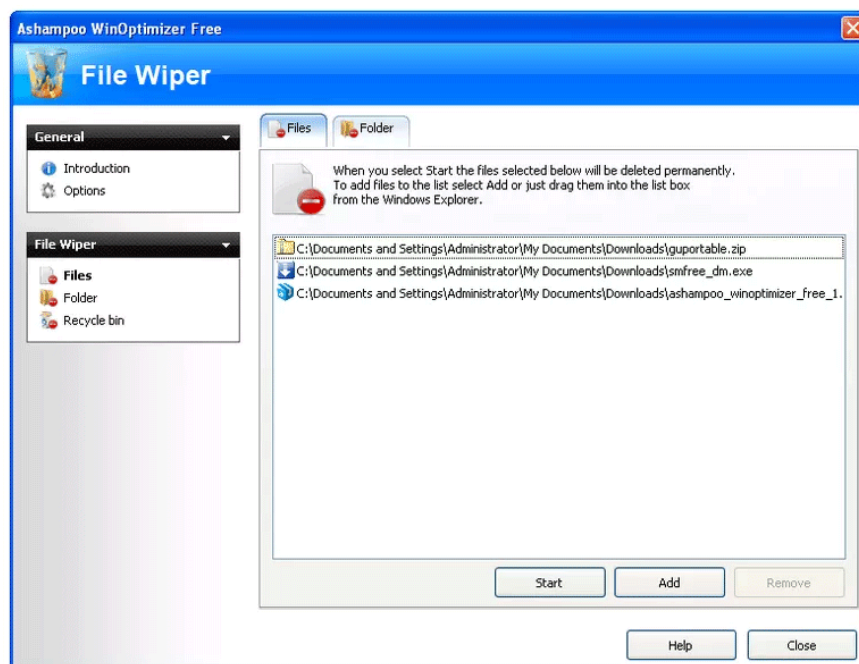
Ashampoo WinOptimizer Free

File Wiper

General

Introduction

Options

File Wiper

Files

Folder

Recycle bin

Files

Folder

When you select Start the files selected below will be deleted permanently.
To add files to the list select Add or just drag them into the list box from the Windows Explorer.

C:\Documents and Settings\Administrator\My Documents\Downloads\guportable.zip

C:\Documents and Settings\Administrator\My Documents\Downloads\smfree_dm.exe

C:\Documents and Settings\Administrator\My Documents\Downloads\ashampoo_winoptimizer_free_1.

Start

Add

Remove

Help

Close